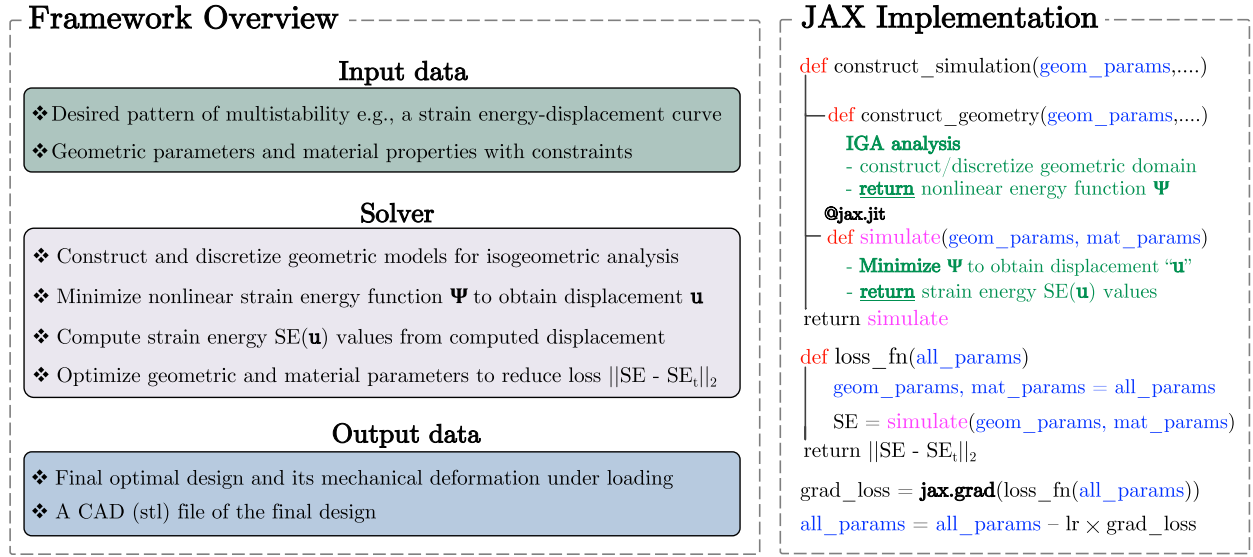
Framework Overview

Input data

❖Desired pattern of multistability e.g., a strain energy-displacement curve

❖Geometric parameters and material properties with constraints

Solver

❖ Construct and discretize geometric models for isogeometric analysis

❖ Minimize nonlinear strain energy function $\boldsymbol{\Psi}$ to obtain displacement $\mathbf{u}$

❖ Compute strain energy SE($\mathbf{u}$) values from computed displacement

❖ Optimize geometric and material parameters to reduce loss $||\mathrm{SE} - \mathrm{SE_t}||_2$

Output data

❖ Final optimal design and its mechanical deformation under loading

❖ A CAD (stl) file of the final design

JAX Implementation

def construct_simulation(geom_params,....)

def construct_geometry(geom_params,....)

IGA analysis

- construct/discretize geometric domain

- return nonlinear energy function $\boldsymbol{\Psi}$

@jax.jit

def simulate(geom_params, mat_params)

- Minimize $\boldsymbol{\Psi}$ to obtain displacement "$\mathbf{u}$"

- return strain energy SE($\mathbf{u}$) values

return simulate

def loss_fn(all_params)

geom_params, mat_params = all_params

SE = simulate(geom_params, mat_params)

return $||\mathrm{SE} - \mathrm{SE_t}||_2$

grad_loss = jax.grad(loss_fn(all_params))

all_params = all_params − lr $\times$ grad_loss